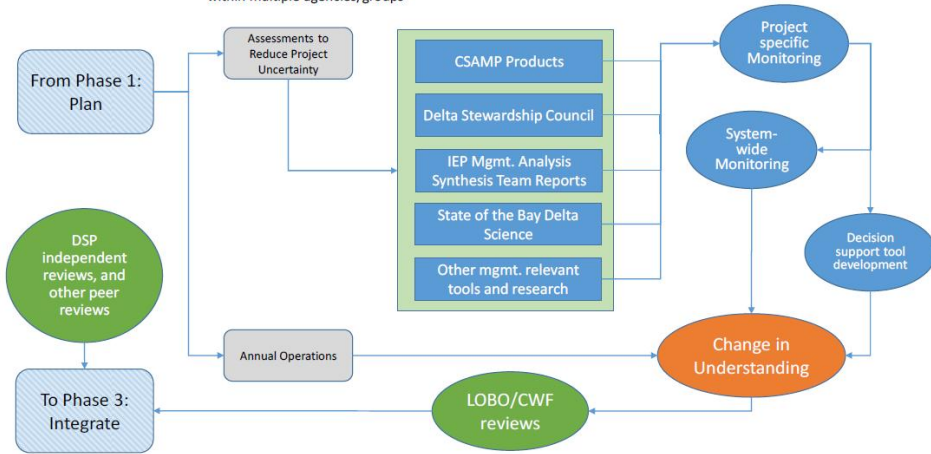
within multiple agencies/groups

From Phase 1: Plan

Assessments to Reduce Project Uncertainty

CSAMP Products

Delta Stewardship Council

IEP Mgmt. Analysis Synthesis Team Reports

State of the Bay Delta Science

Other mgmt. relevant tools and research

Project specific Monitoring

System-wide Monitoring

Decision support tool development

DSP independent reviews, and other peer reviews

Annual Operations

Change in Understanding

To Phase 3: Integrate

LOBO/CWF reviews